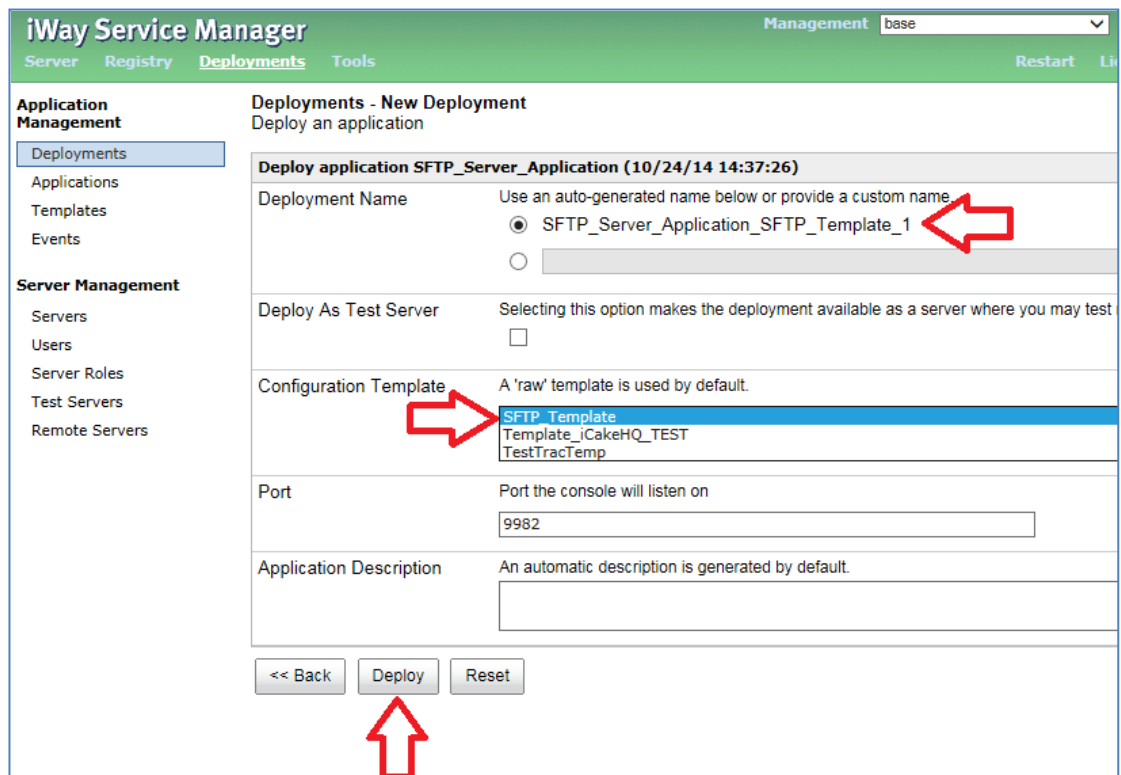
iWay Service Manager

Management base

Server Registry Deployments Tools

Restart Li

Application Management

Deployments

Applications

Templates

Events

Server Management

Servers

Users

Server Roles

Test Servers

Remote Servers

Deployments - New Deployment

Deploy an application

Deploy application SFTP_Server_Application (10/24/14 14:37:26)

| | |
|---|---|
| Deployment Name | Use an auto-generated name below or provide a custom name. SFTP_Server_Application_SFTP_Template_1 |
| Deploy As Test Server | Selecting this option makes the deployment available as a server where you may test |
| Configuration Template | A 'raw' template is used by default. SFTP_Template Template_iCakeHQ_TEST TestTracTemp |
| Port | Port the console will listen on 9982 |
| Application Description | An automatic description is generated by default. |

<< Back Deploy Reset